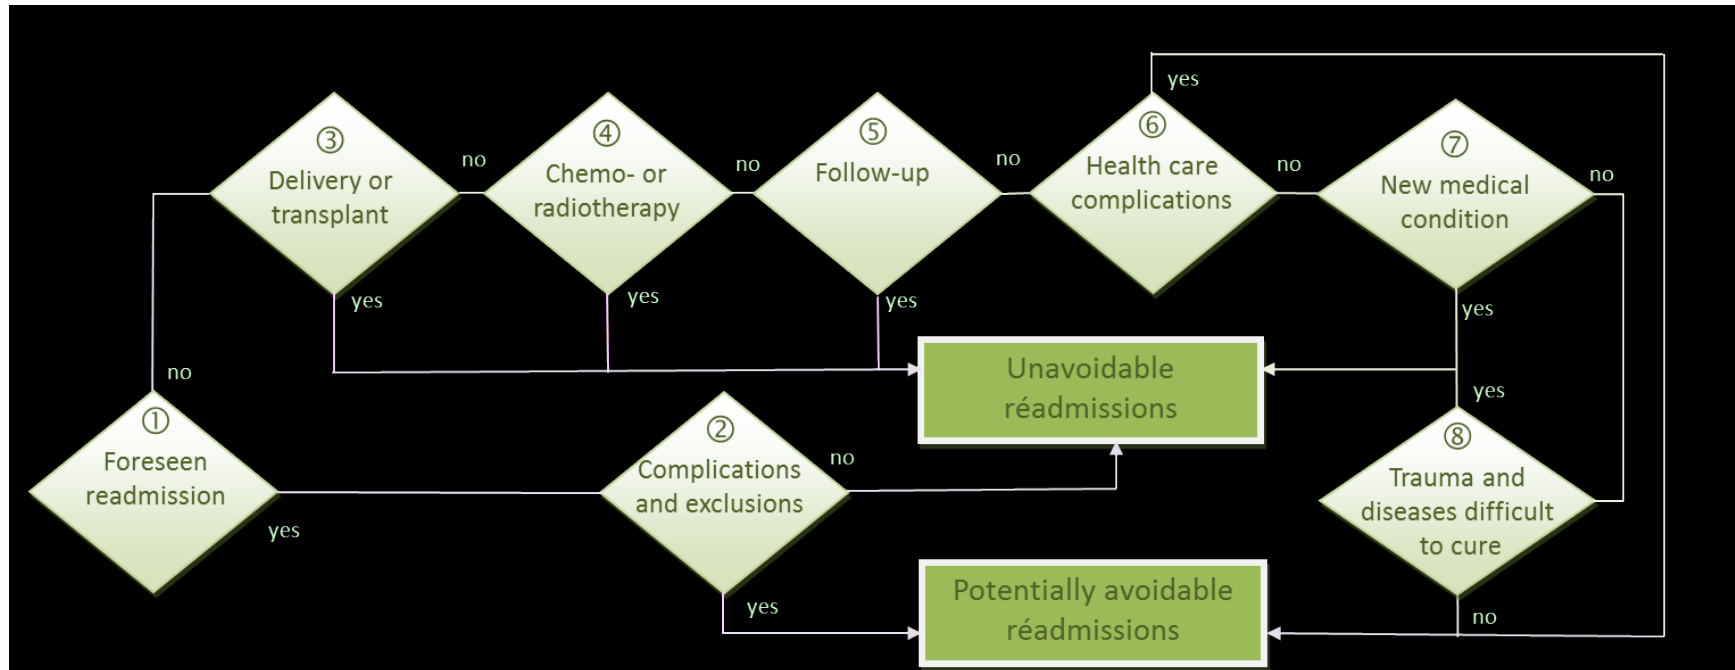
yes

③ Delivery or transplant

no

④ Chemo- or radiotherapy

no

⑤ Follow-up

no

⑥ Health care complications

no

⑦ New medical condition

no

yes

yes

yes

yes

no

Unavoidable réadmissions

yes

① Foreseen readmission

② Complications and exclusions

no

⑧ Trauma and diseases difficult to cure

yes

yes

Potentially avoidable réadmissions

no